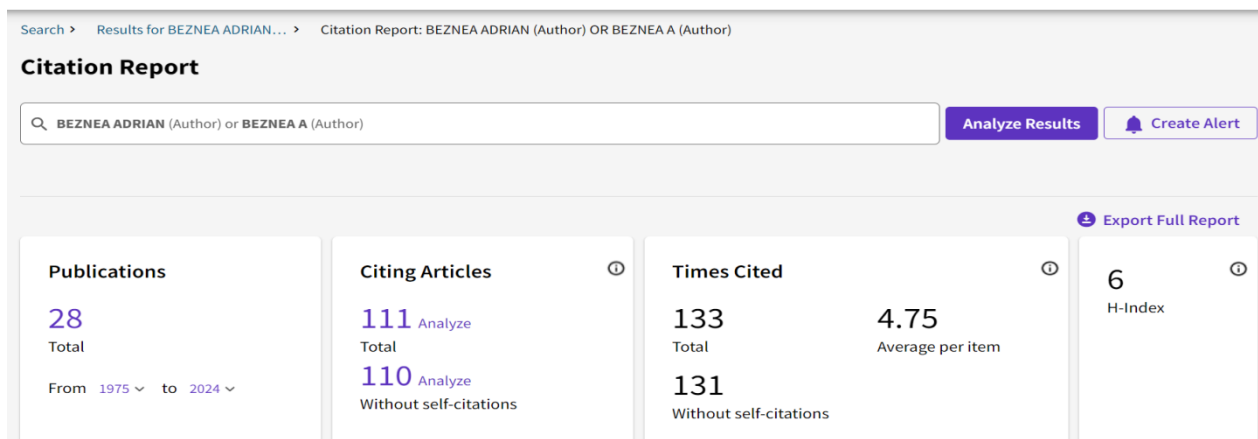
Search > Results for BEZNEA ADRIAN... > Citation Report: BEZNEA ADRIAN (Author) OR BEZNEA A (Author)

Citation Report

BEZNEA ADRIAN (Author) or BEZNEA A (Author)

Analyze Results

Create Alert

Export Full Report

Publications

28
Total

From 1975 to 2024

Citing Articles

111 Analyze
Total

110 Analyze
Without self-citations

Times Cited

133
Total

4.75
Average per item

131
Without self-citations

6
H-Index